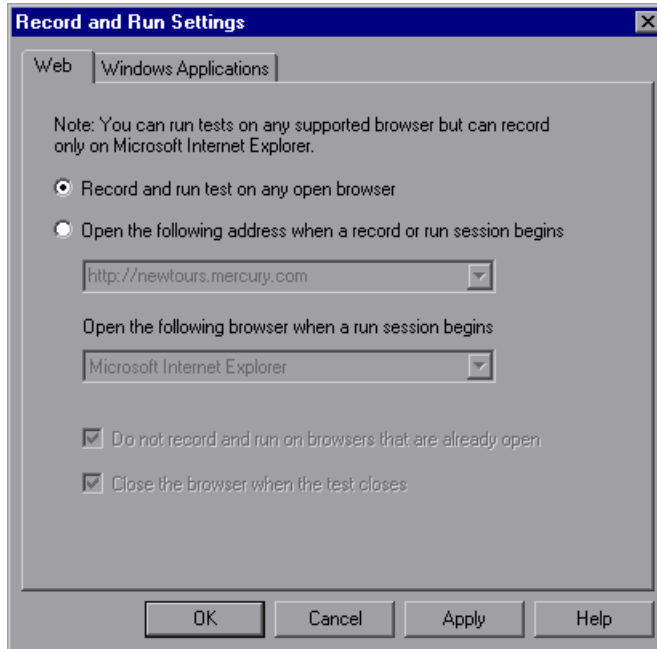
Record and Run Settings

Web

Windows Applications

Note: You can run tests on any supported browser but can record only on Microsoft Internet Explorer.

Record and run test on any open browser

Open the following address when a record or run session begins

http://newtours.mercury.com

Open the following browser when a run session begins

Microsoft Internet Explorer

Do not record and run on browsers that are already open

Close the browser when the test closes

OK

Cancel

Apply

Help